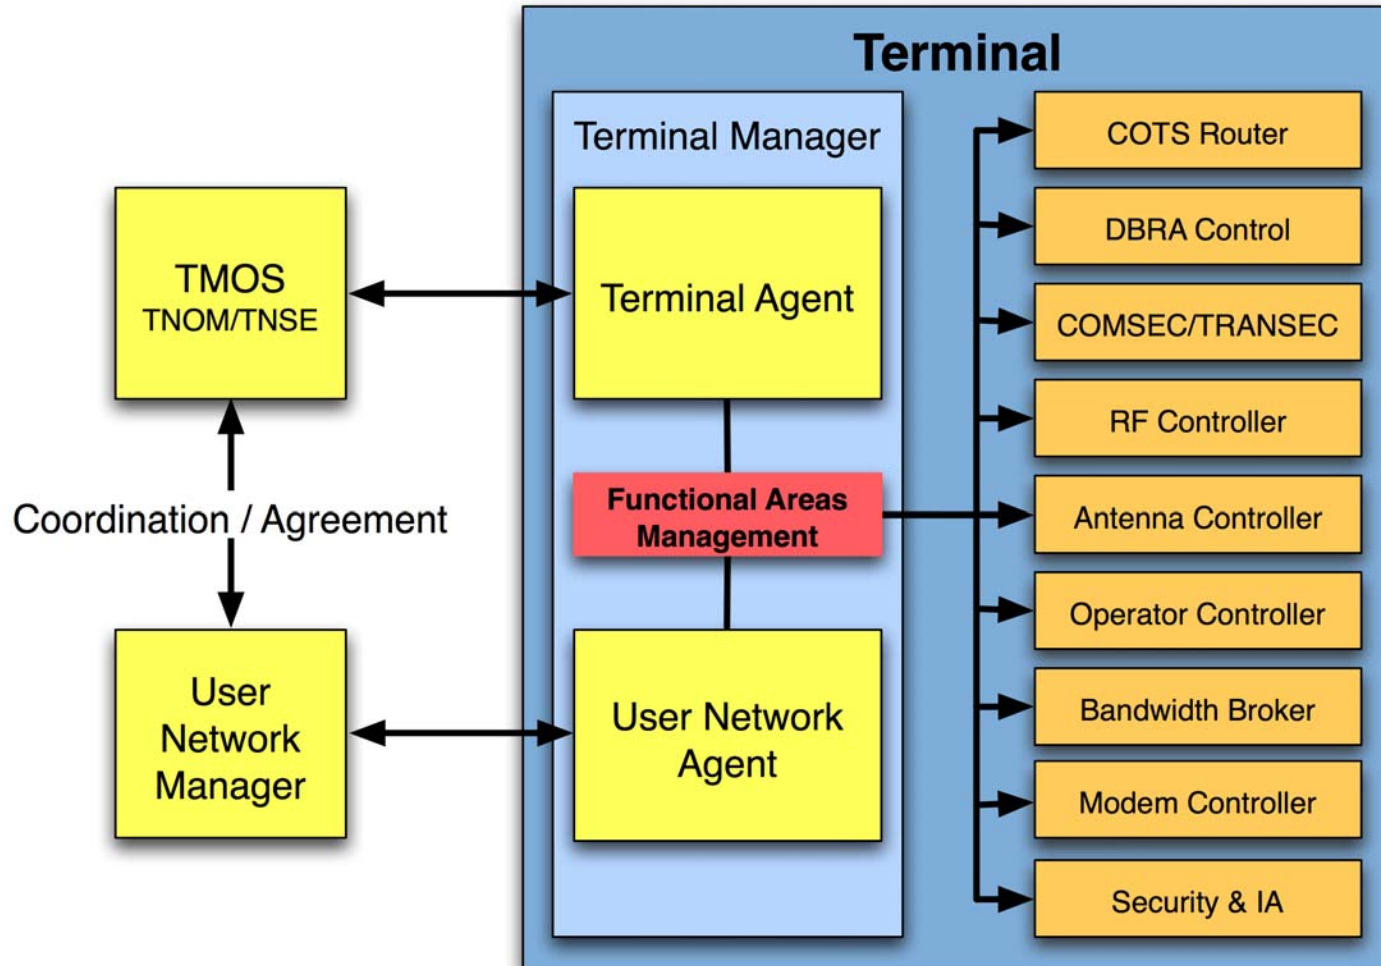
Terminal

TMOS
TNOM/TNSE

Coordination / Agreement

User Network Manager

Terminal Manager

Terminal Agent

Functional Areas Management

User Network Agent

COTS Router

DBRA Control

COMSEC/TRANSEC

RF Controller

Antenna Controller

Operator Controller

Bandwidth Broker

Modem Controller

Security & IA